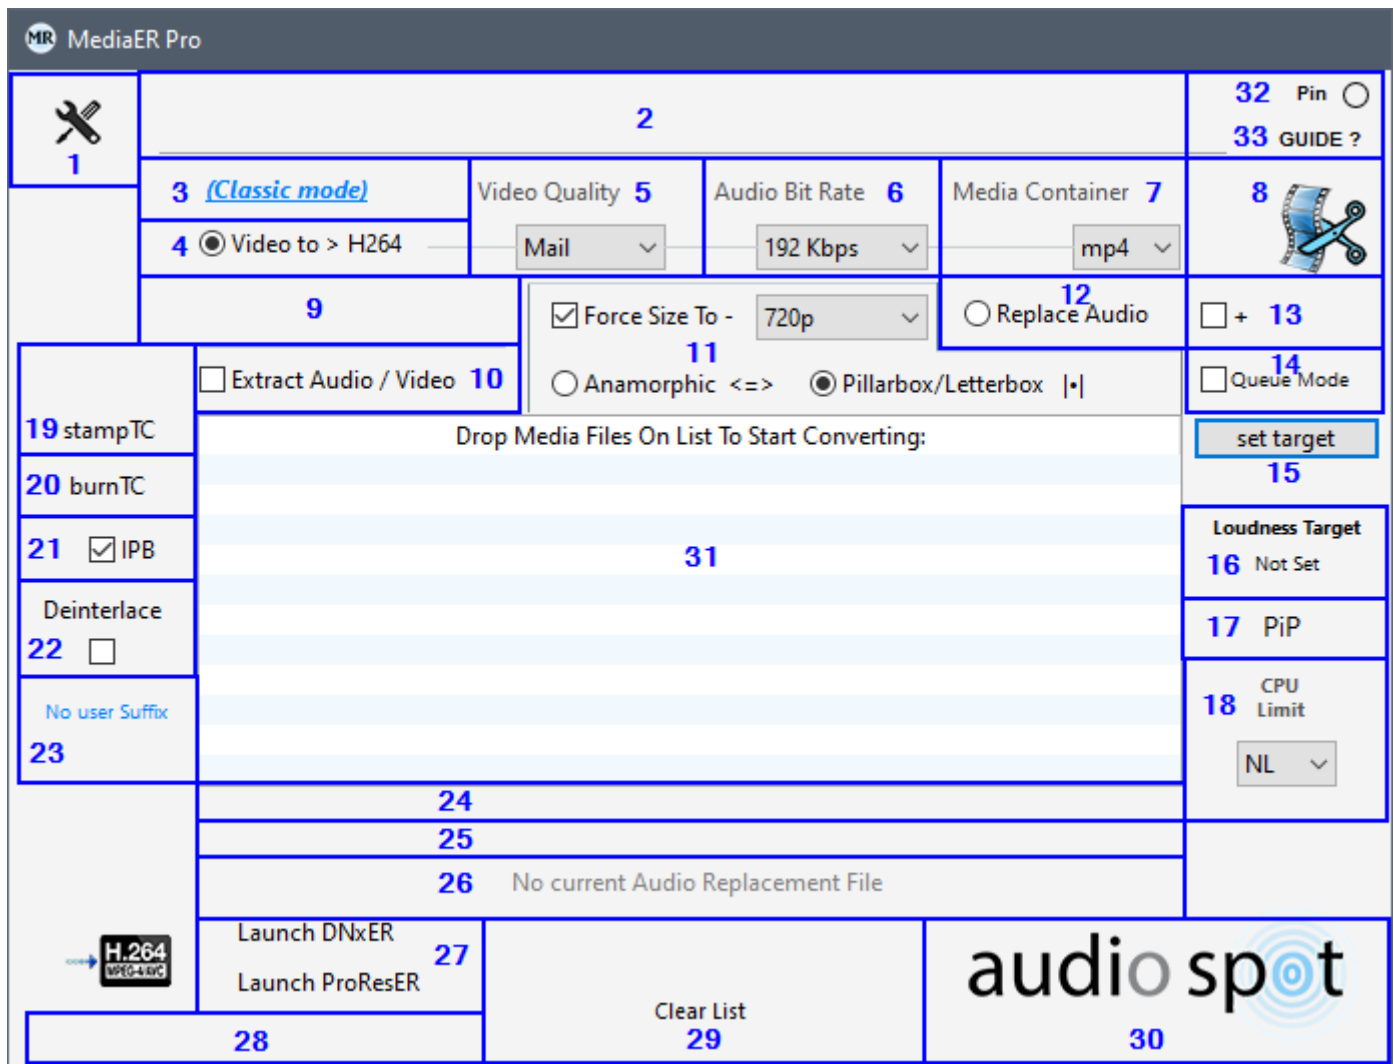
MR MediaER Pro

1

2

32 Pin
33 GUIDE ?

3 (Classic mode)

Video Quality 5

Audio Bit Rate 6

Media Container 7

8

4 Video to > H264

Mail

192 Kbps

mp4

9

Force Size To - 720p

12 Replace Audio

+ 13

Extract Audio / Video 10

11

Anamorphic <=>

Pillarbox/Letterbox |•|

14 Queue Mode

19 stampTC

Drop Media Files On List To Start Converting:

set target

15

20 burnTC

21 IPB

31

Loudness Target
16 Not Set

Deinterlace
22

17 PiP

No user Suffix
23

18 CPU Limit
NL

24

25

26 No current Audio Replacement File

H.264 MPEG-4/AVC

Launch DNxER
Launch ProResER
27

Clear List
29

audio spot
30

28